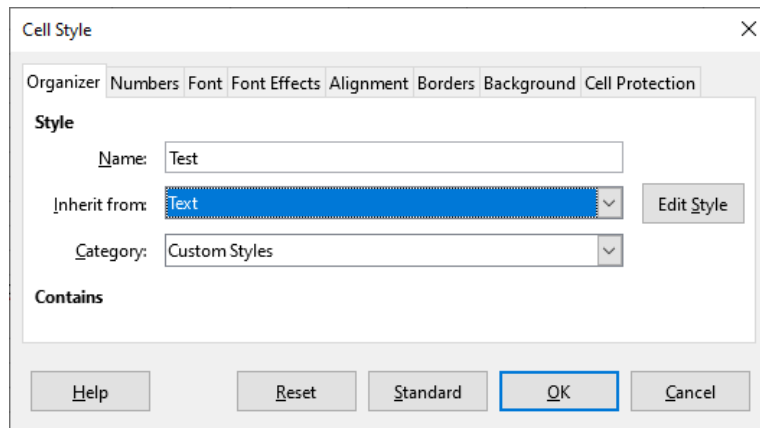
Cell Style

×

Organizer Numbers Font Font Effects Alignment Borders Background Cell Protection

Style

Name: Test

Inherit from: Text

Edit Style

Category: Custom Styles

Contains

Help

Reset

Standard

OK

Cancel